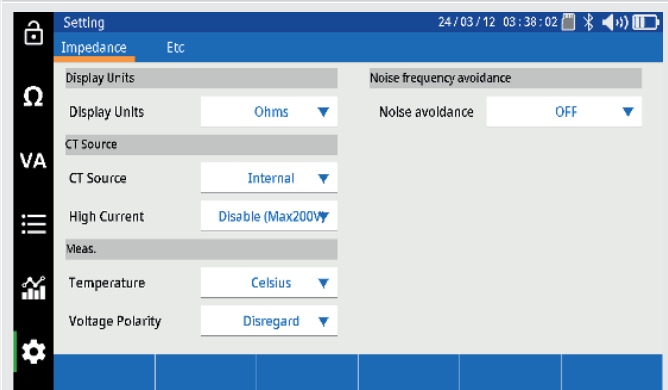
Setting
24/03/12 03:38:02

Impedance Etc

Ω
VA

Display Units
Display Units Ohms ▼
CT Source
CT Source Internal ▼
High Current Disable (Max200V▼
Meas.
Temperature Celsius ▼
Voltage Polarity Disregard ▼

Noise frequency avoidance
Noise avoidance OFF ▼